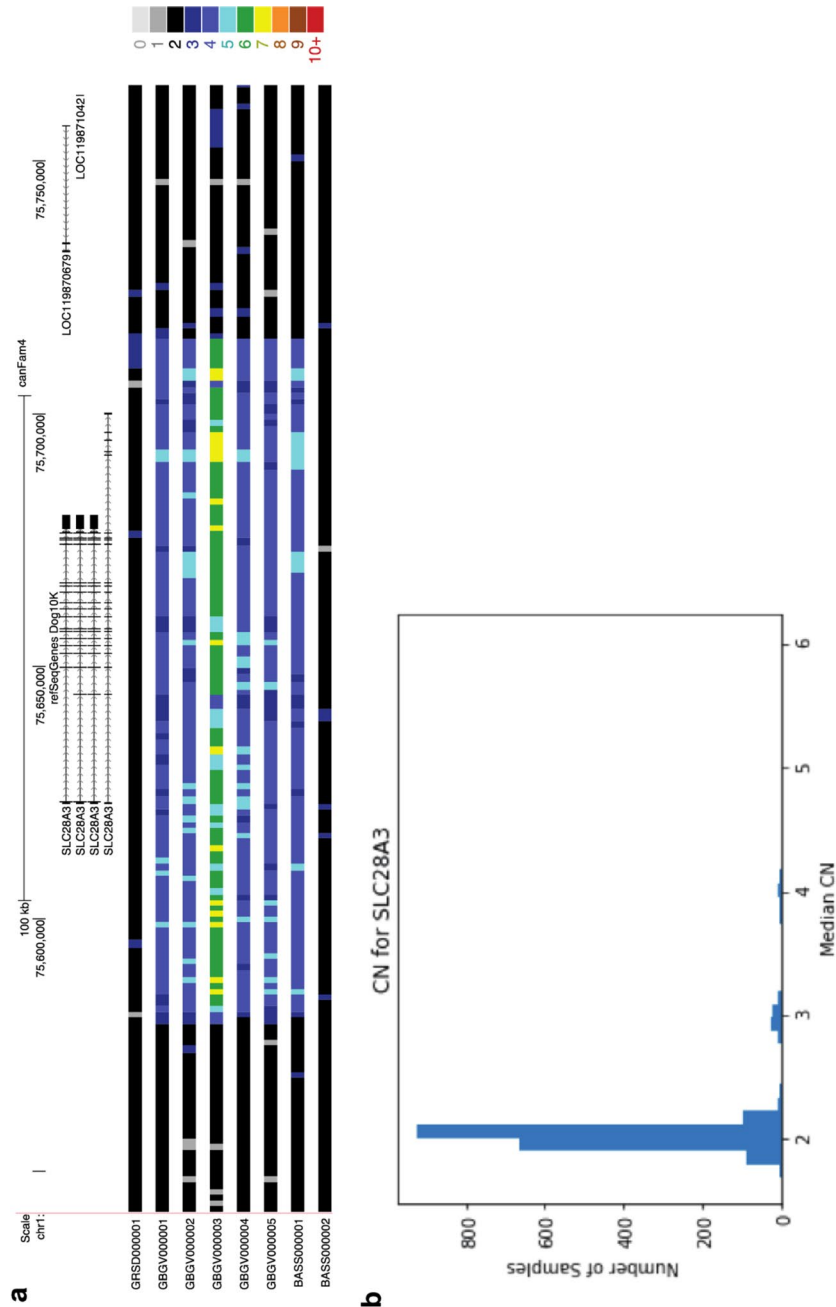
a

Scale
chr1:
100 kb
75,600,000
75,650,000
75,700,000
75,750,000
canFam4
refSeqGenes Dog10K
SLC28A3
SLC28A3
SLC28A3
SLC28A3
LOC119870679
LOC119871042

GRSD000001
GBGV000001
GBGV000002
GBGV000003
GBGV000004
GBGV000005
BASS000001
BASS000002

0
1
2
3
4
5
6
7
8
9
10+

b

CN for SLC28A3

Number of Samples
0
200
400
600
800

2
3
4
5
6
Median CN